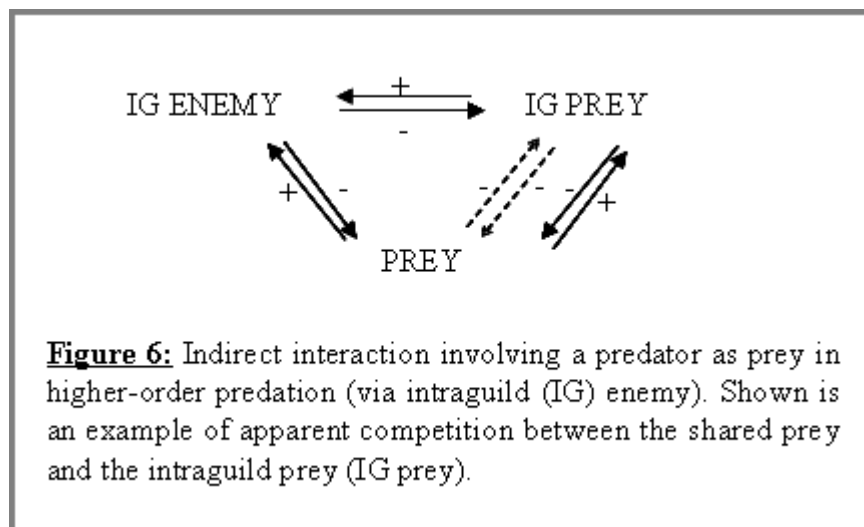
IG ENEMY + - IG PREY

+ - - - - +

PREY

**Figure 6:** Indirect interaction involving a predator as prey in higher-order predation (via intraguild (IG) enemy). Shown is an example of apparent competition between the shared prey and the intraguild prey (IG prey).